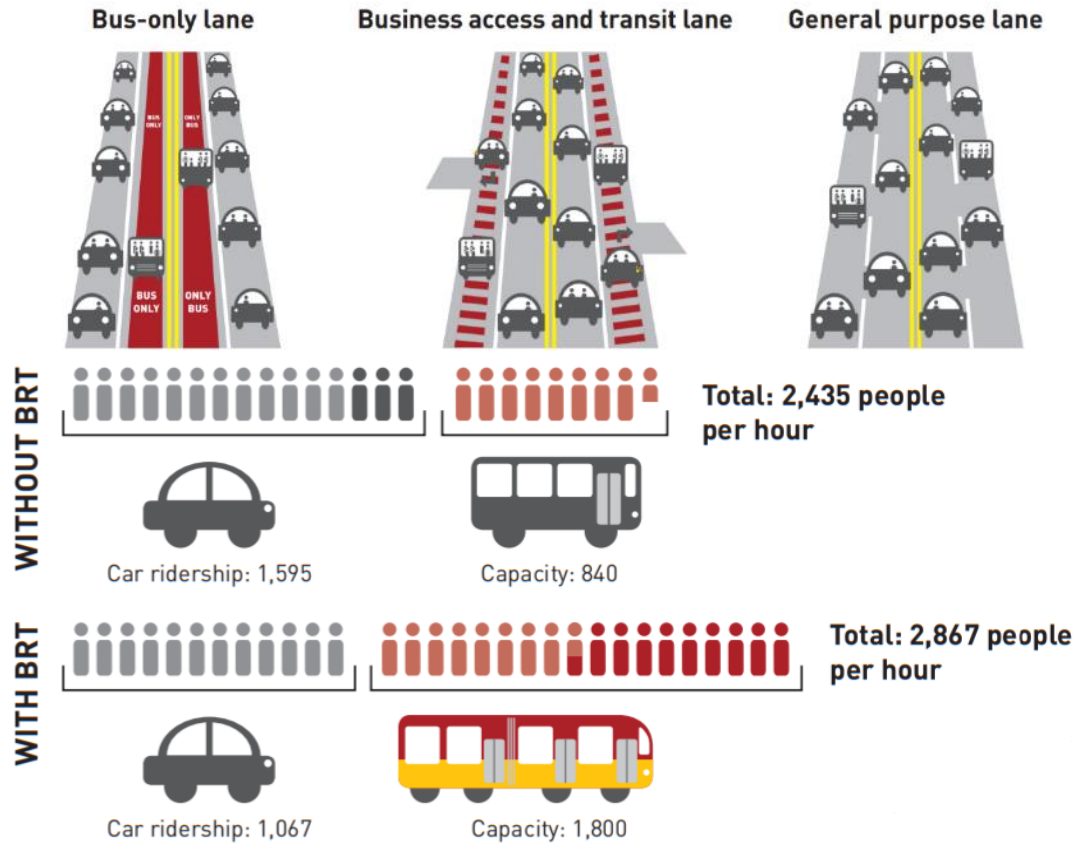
Bus-only lane

Business access and transit lane

General purpose lane

BUS ONLY

ONLY BUS

BUS ONLY

ONLY BUS

WITHOUT BRT

Total: 2,435 people per hour

Car ridership: 1,595

Capacity: 840

WITH BRT

Total: 2,867 people per hour

Car ridership: 1,067

Capacity: 1,800